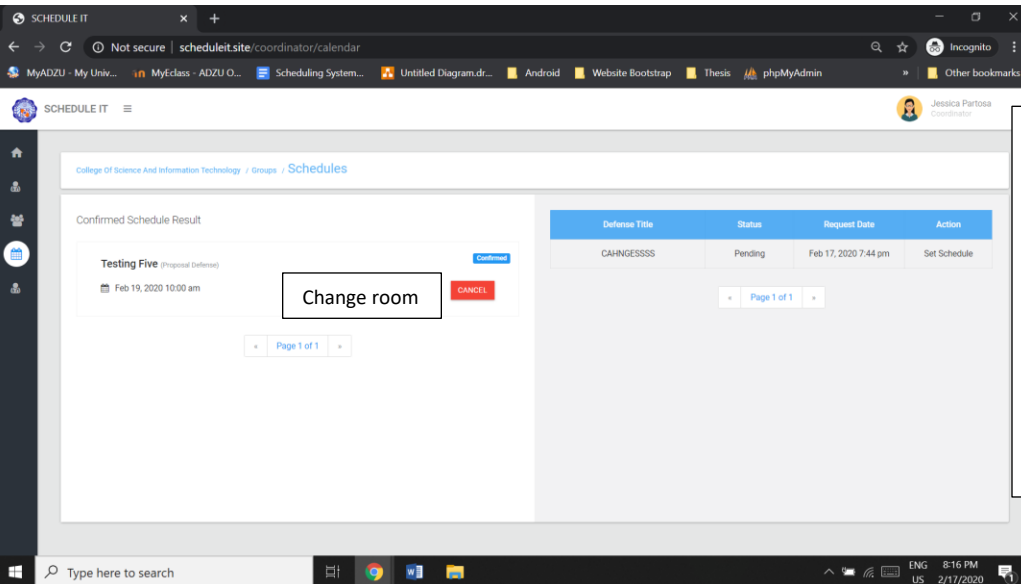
SCHEDULE IT × +

Not secure | scheduleit.site/coordinator/calendar

Incognito

MyADZU - My Univ... MyEclass - ADZU O... Scheduling System... Untitled Diagram.dr... Android Website Bootstrap Thesis phpMyAdmin » Other bookmarks

SCHEDULE IT ≡

Jessica Partosa
Coordinator

College Of Science And Information Technology / Groups / Schedules

Confirmed Schedule Result

Testing Five (Proposal Defense)

Confirmed

Feb 19, 2020 10:00 am

Change room

CANCEL

« Page 1 of 1 »

| Defense Title | Status | Request Date | Action |
|---|---|---|---|
| CAHNGESSSS | Pending | Feb 17, 2020 7:44 pm | Set Schedule |

« Page 1 of 1 »

Type here to search

ENG US 8:16 PM 2/17/2020